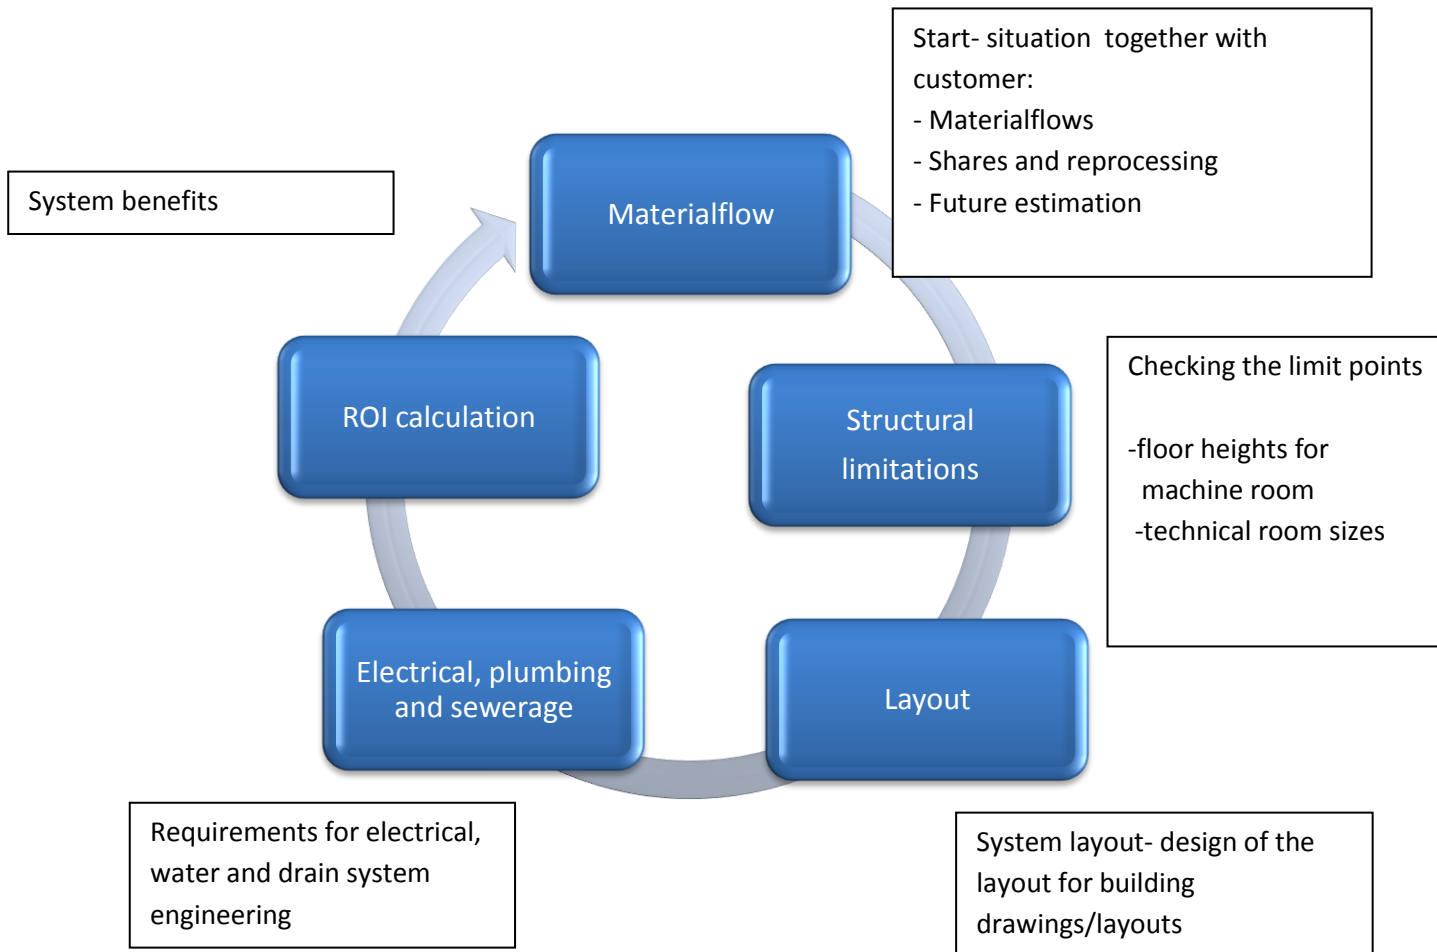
Start- situation together with customer:
- Materialflows
- Shares and reprocessing
- Future estimation

System benefits

Materialflow

ROI calculation

Structural limitations

Checking the limit points

-floor heights for machine room
-technical room sizes

Electrical, plumbing and sewerage

Layout

Requirements for electrical, water and drain system engineering

System layout- design of the layout for building drawings/layouts